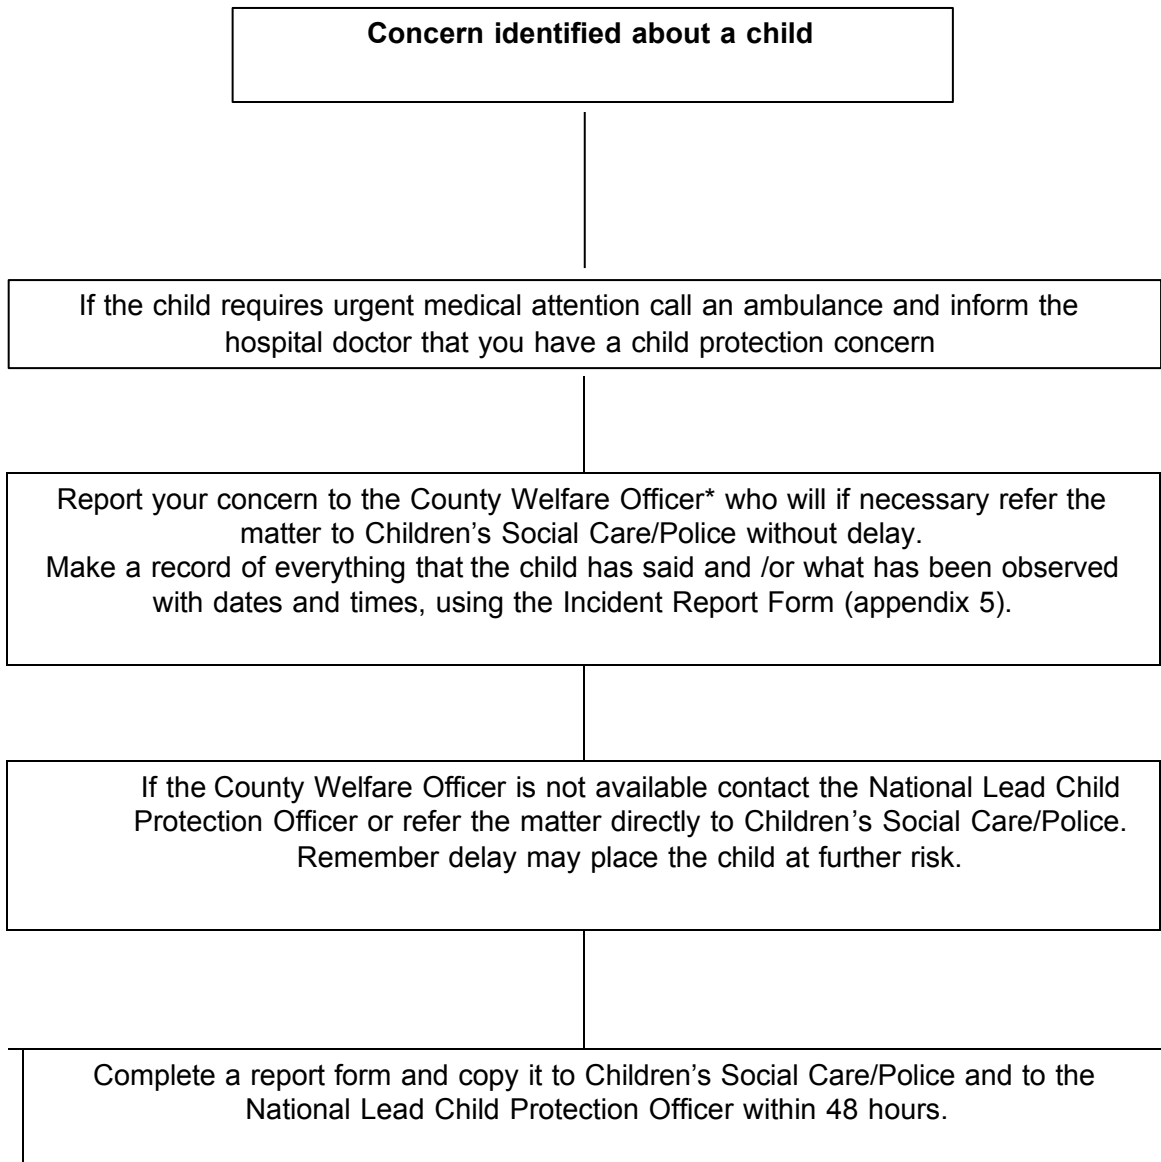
**Concern identified about a child**

If the child requires urgent medical attention call an ambulance and inform the hospital doctor that you have a child protection concern

Report your concern to the County Welfare Officer* who will if necessary refer the matter to Children's Social Care/Police without delay.
Make a record of everything that the child has said and /or what has been observed with dates and times, using the Incident Report Form (appendix 5).

If the County Welfare Officer is not available contact the National Lead Child Protection Officer or refer the matter directly to Children's Social Care/Police. Remember delay may place the child at further risk.

Complete a report form and copy it to Children's Social Care/Police and to the National Lead Child Protection Officer within 48 hours.